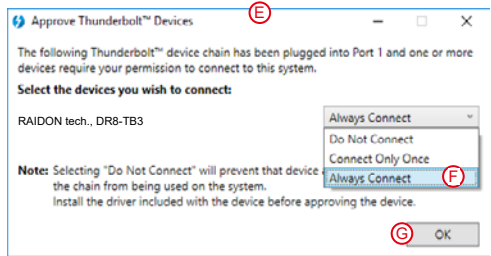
Approve Thunderbolt™ Devices

E

The following Thunderbolt™ device chain has been plugged into Port 1 and one or more devices require your permission to connect to this system.

Select the devices you wish to connect:

RAIDON tech., DR8-TB3

Always Connect

Do Not Connect
Connect Only Once
Always Connect

F

Note: Selecting "Do Not Connect" will prevent that device a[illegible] the chain from being used on the system.
Install the driver included with the device before approving the device.

G

OK